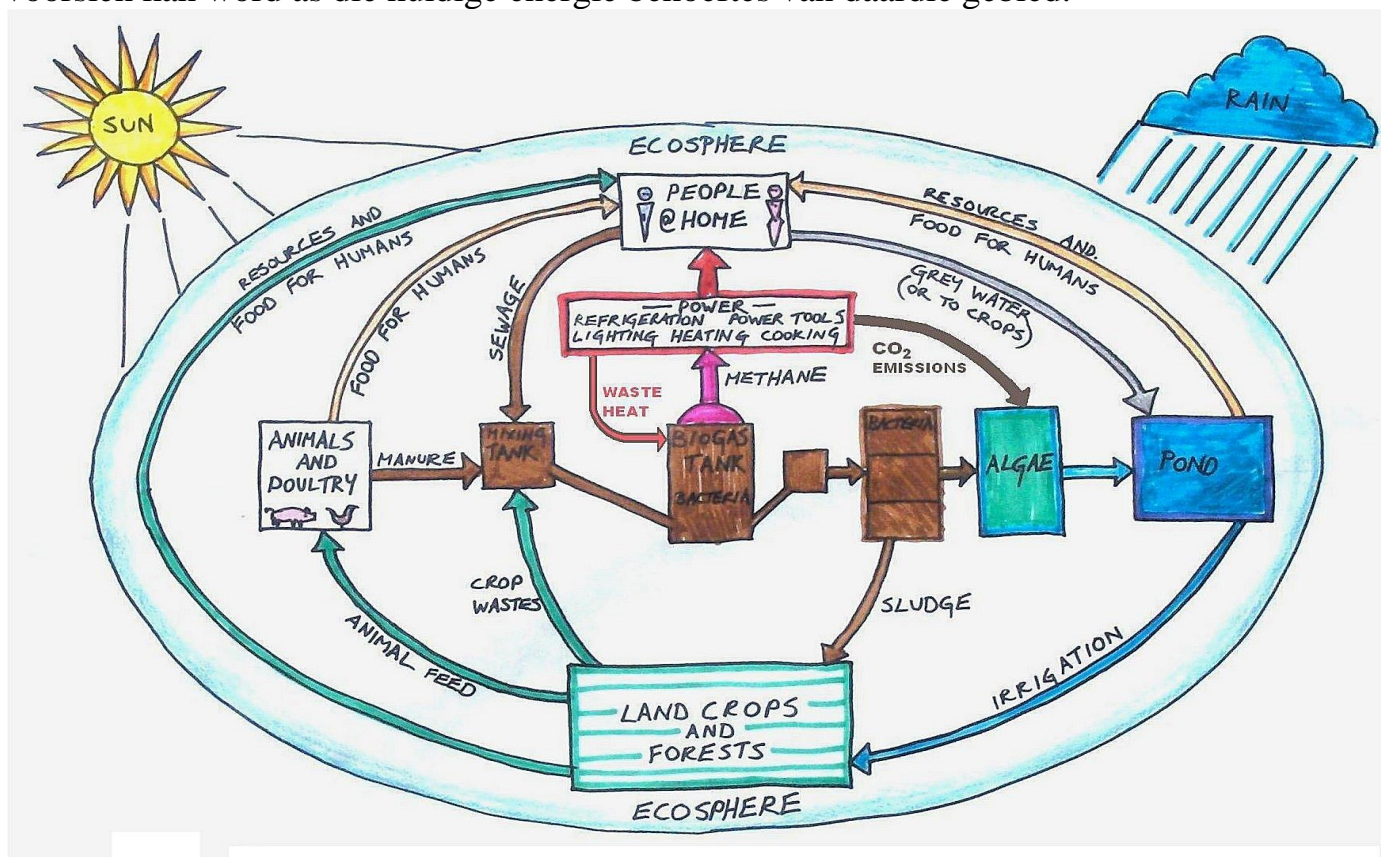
voorsien kan word as die huidige energie behoeftes van aardrde geloof.

SUN

RAIN

ECOSPHERE

PEOPLE @HOME

RESOURCES AND FOOD FOR HUMANS

FOOD FOR HUMANS

RESOURCES AND. FOOD FOR HUMANS

GREY WATER (OR TO CROPS)

SEWAGE

— POWER —
REFRIGERATION POWER TOOLS
LIGHTING HEATING COOKING

$CO_2$ EMISSIONS

WASTE HEAT

METHANE

ANIMALS AND POULTRY

MANURE

MIXING TANK

BIOGAS TANK BACTERIA

BACTERIA

ALGAE

POND

CROP WASTES

SLUDGE

ANIMAL FEED

IRRIGATION

LAND CROPS AND FORESTS

ECOSPHERE